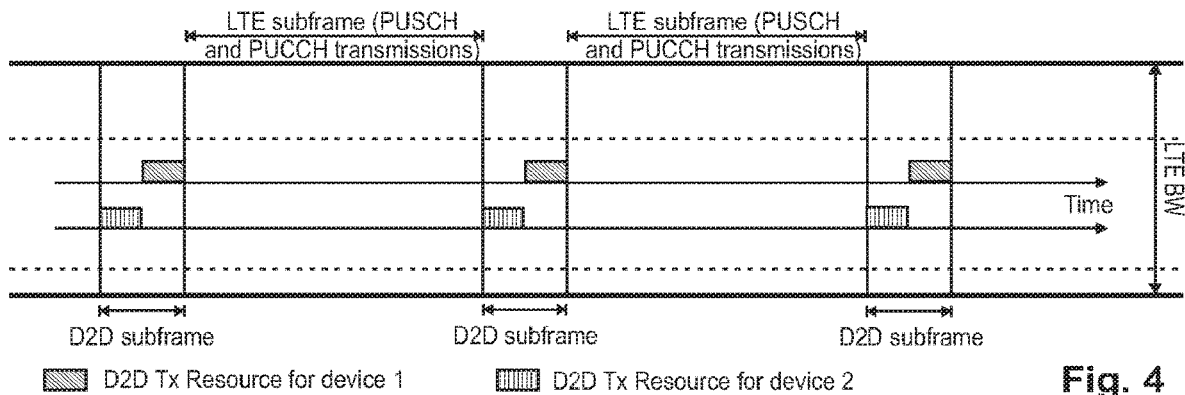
LTE subframe (PUSCH and PUCCH transmissions)

LTE subframe (PUSCH and PUCCH transmissions)

LTE BW

Time

D2D subframe

D2D subframe

D2D subframe

D2D Tx Resource for device 1

D2D Tx Resource for device 2

Fig. 4